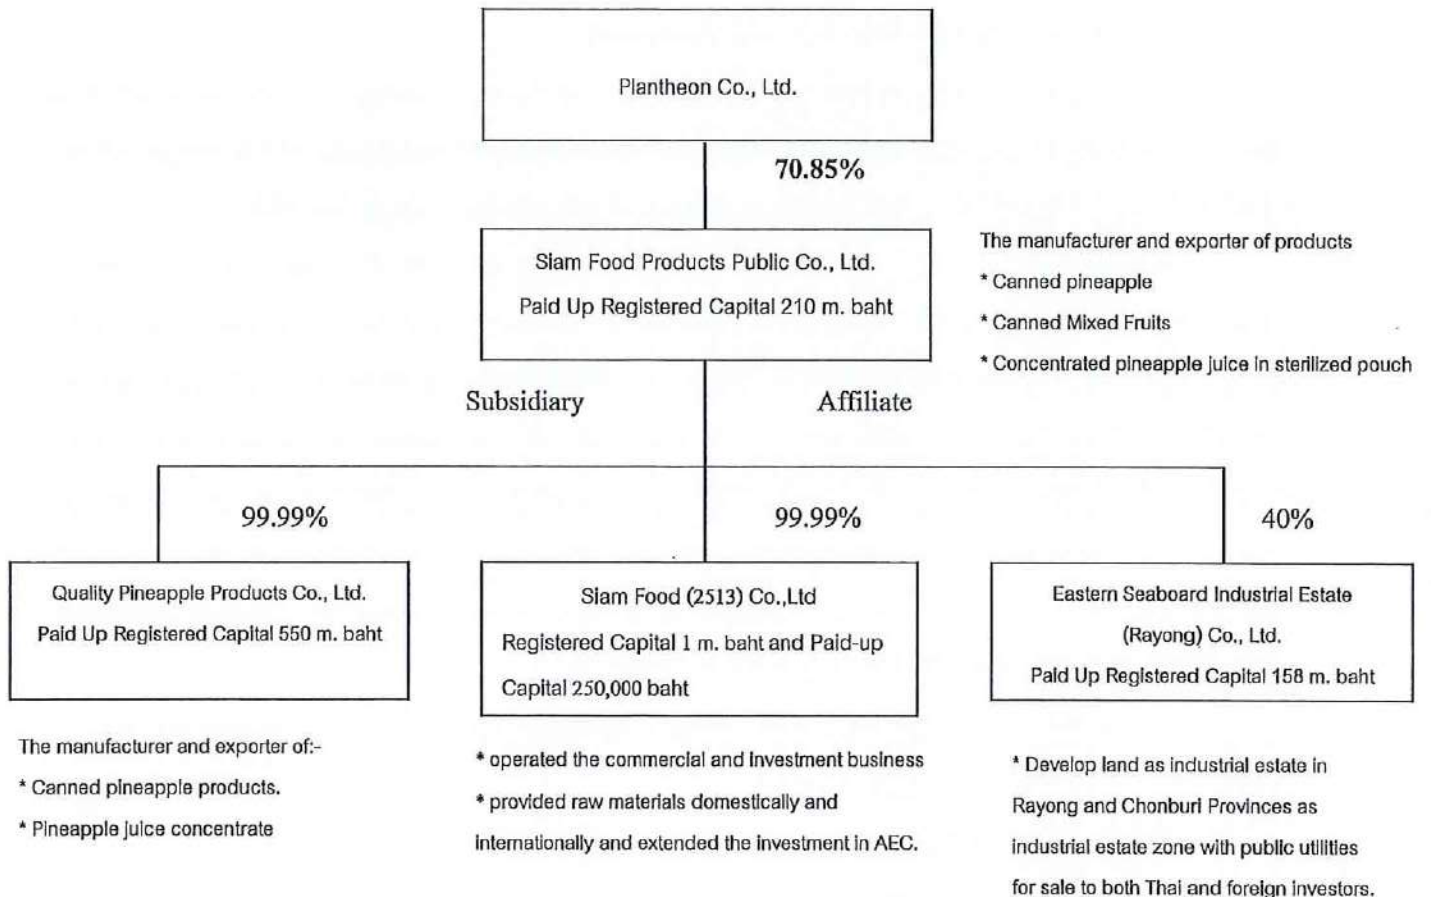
Plantheon Co., Ltd.

70.85%

Siam Food Products Public Co., Ltd.
Paid Up Registered Capital 210 m. baht

The manufacturer and exporter of products
* Canned pineapple
* Canned Mixed Fruits
* Concentrated pineapple juice in sterilized pouch

Subsidiary

Affiliate

99.99%

99.99%

40%

Quality Pineapple Products Co., Ltd.
Paid Up Registered Capital 550 m. baht

Siam Food (2513) Co.,Ltd
Registered Capital 1 m. baht and Paid-up Capital 250,000 baht

Eastern Seaboard Industrial Estate (Rayong) Co., Ltd.
Paid Up Registered Capital 158 m. baht

The manufacturer and exporter of:-
* Canned pineapple products.
* Pineapple juice concentrate

* operated the commercial and investment business
* provided raw materials domestically and internationally and extended the investment in AEC.

* Develop land as industrial estate in Rayong and Chonburi Provinces as industrial estate zone with public utilities for sale to both Thai and foreign investors.